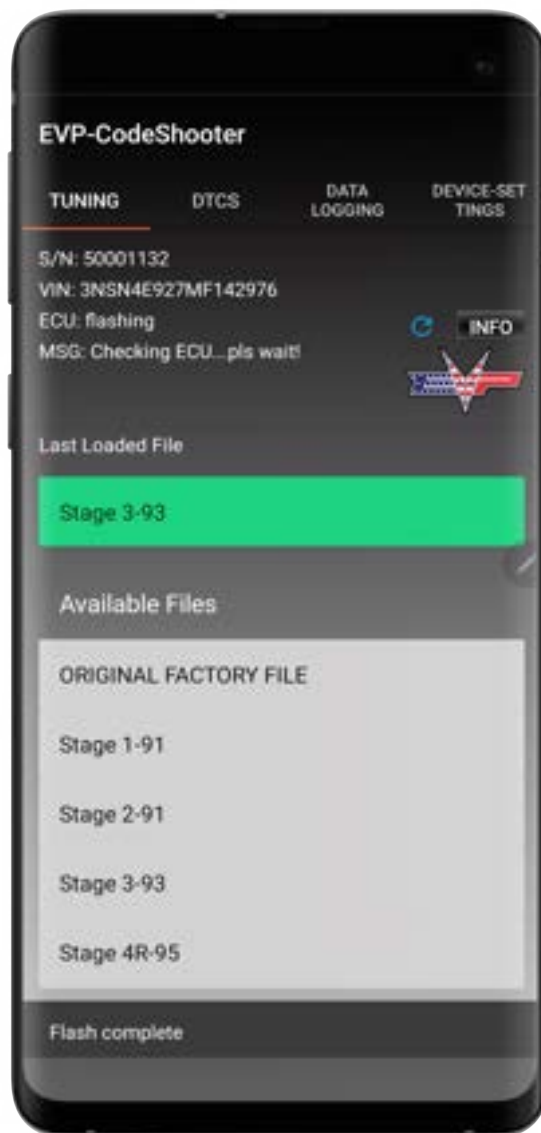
EVP-CodeShooter

TUNING DTCS DATA LOGGING DEVICE-SETTINGS

S/N: 50001132
VIN: 3NSN4E927MF142976
ECU: flashing
MSG: Checking ECU...pls wait!

INFO

Last Loaded File

Stage 3-93

Available Files

ORIGINAL FACTORY FILE

Stage 1-91

Stage 2-91

Stage 3-93

Stage 4R-95

Flash complete